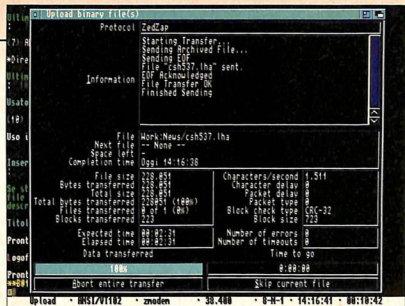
Upload binary file(s)

Protocol ZedZap

Starting Transfer.
Sending Archived File...
Sending EOF
File "csh537.lha" sent.
EOF Acknowledged
File Transfer OK
Finished Sending

Information

File Work:News/csh537.lha
Next file -- None --
Space left -
Completion time Oggi 14:16:38

File size 228.851
Bytes transferred 228.851
Total size 228.851
Total bytes transferred 228851 (100%)
Files transferred 0 of 1 (0%)
Blocks transferred 223

Characters/second 1.511
Character delay 0
Packet delay 0
Packet type 0
Block check type CRC-32
Block size 223

Expected time 00:02:31
Elapsed time 00:02:31

Number of errors 0
Number of timeouts 0

Data transferred
Time to go

100%
0:00:00

Abort entire transfer
Skip current file

Ultin
(?) R
*Dire
Usate
(10)
Uso i
Inser
Se st
file
descr
Titol
Pront
Logof
Pront

Upload · ANSI/VT102 · zmodem · 38.400 · 8-N-1 · 14:16:41 · 00:10:42